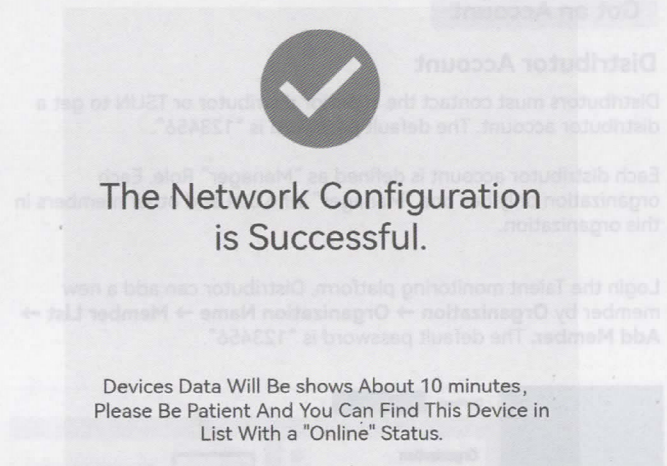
Got an Account

Distributor Account

Distributors must contact the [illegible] distributor or TSUN to get a distributor account. The default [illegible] is "123456".

Each distributor account is defined as "Manager" Role. Each organization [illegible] members in this organization.

Login the Talent monitoring platform. Distributor can add a new member by Organization → Organization Name → Member List → Add Member. The default password is "123456".

The Network Configuration is Successful.

Devices Data Will Be shows About 10 minutes, Please Be Patient And You Can Find This Device in List With a "Online" Status.

Organization